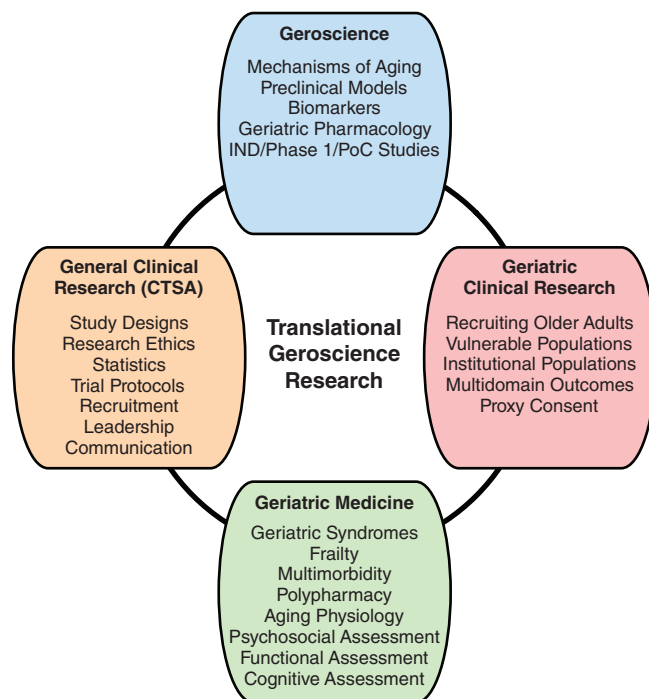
Geroscience

Mechanisms of Aging
Preclinical Models
Biomarkers
Geriatric Pharmacology
IND/Phase 1/PoC Studies

General Clinical Research (CTSA)

Study Designs
Research Ethics
Statistics
Trial Protocols
Recruitment
Leadership
Communication

Translational Geroscience Research

Geriatric Clinical Research

Recruiting Older Adults
Vulnerable Populations
Institutional Populations
Multidomain Outcomes
Proxy Consent

Geriatric Medicine

Geriatric Syndromes
Frailty
Multimorbidity
Polypharmacy
Aging Physiology
Psychosocial Assessment
Functional Assessment
Cognitive Assessment